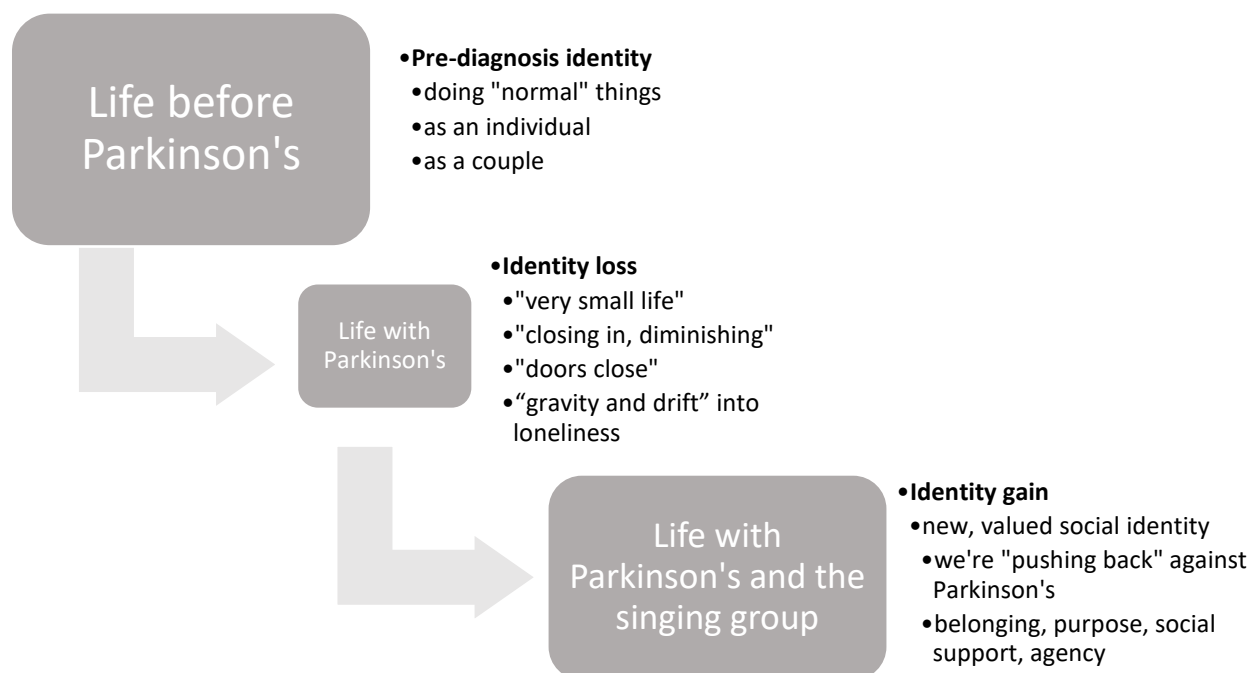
Life before Parkinson's

•Pre-diagnosis identity
•doing "normal" things
•as an individual
•as a couple

Life with Parkinson's

•Identity loss
•"very small life"
•"closing in, diminishing"
•"doors close"
•“gravity and drift” into loneliness

Life with Parkinson's and the singing group

•Identity gain
•new, valued social identity
•we're "pushing back" against Parkinson's
•belonging, purpose, social support, agency